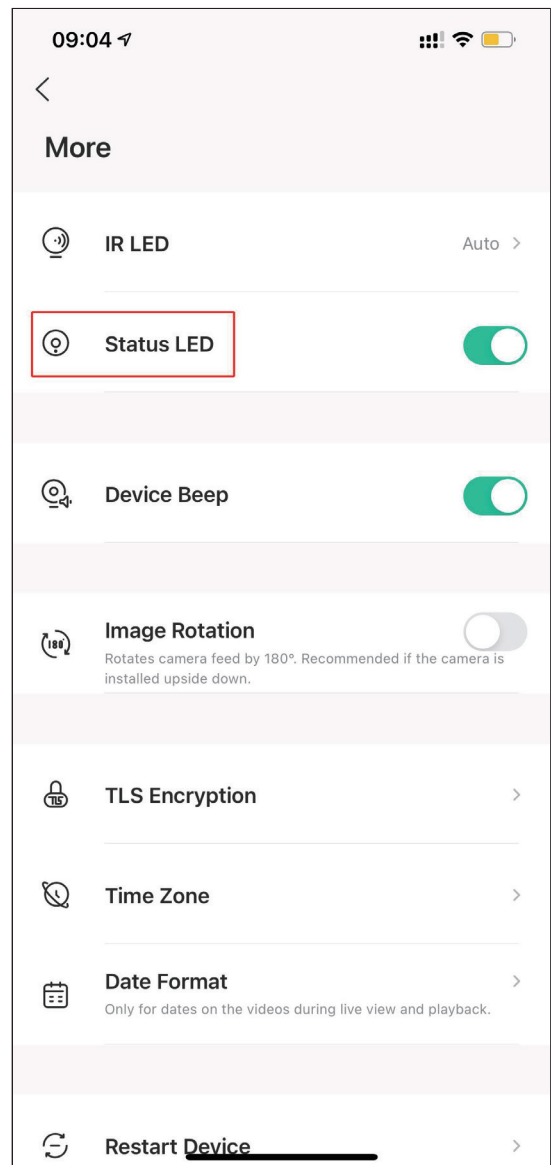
09:04

More

IR LED

Auto

Status LED

Device Beep

Image Rotation

Rotates camera feed by 180°. Recommended if the camera is installed upside down.

TLS Encryption

Time Zone

Date Format

Only for dates on the videos during live view and playback.

Restart Device